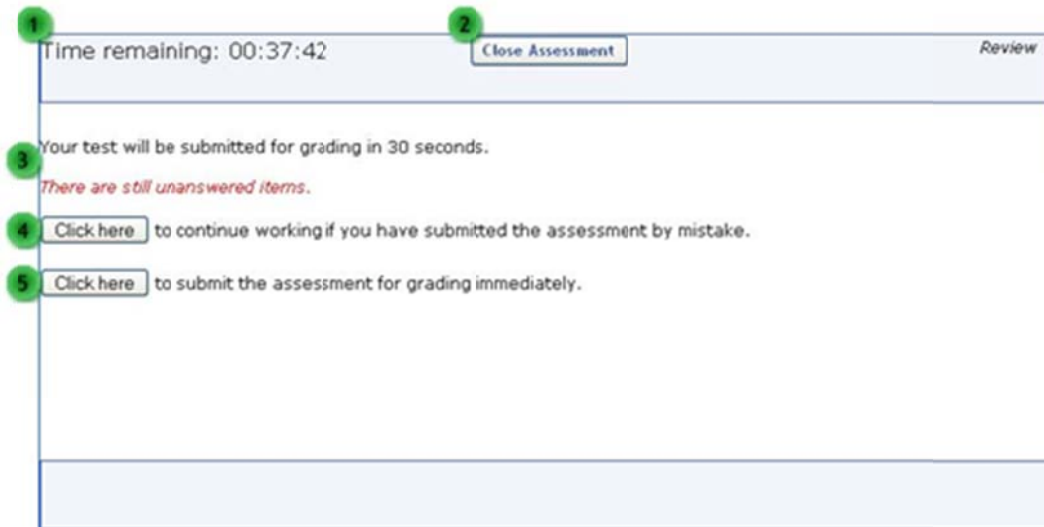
1
Time remaining: 00:37:42

2
Close Assessment

Review

3
Your test will be submitted for grading in 30 seconds.

There are still unanswered items.

4
Click here to continue workingif you have submitted the assessment by mistake.

5
Click here to submit the assessment for grading immediately.